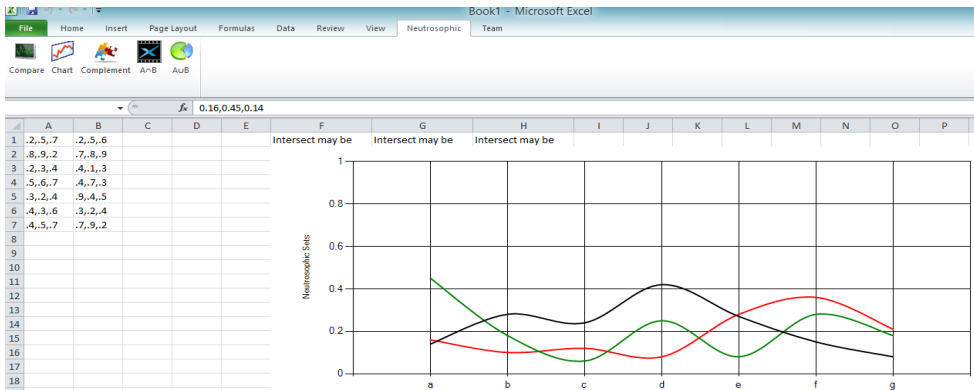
Book1 - Microsoft Excel

File Home Insert Page Layout Formulas Data Review View Neutrosophic Team

Compare Chart Complement A∩B A∪B

$f_x$ 0.16,0.45,0.14

| | A | B | C | D | E | F | G | H | I | J | K | L | M | N | O | P |
|---|---|---|---|---|---|---|---|---|---|---|---|---|---|---|---|---|
| 1 | .2,.5,.7 | .2,.5,.6 | | | | Intersect may be | Intersect may be | Intersect may be | | | | | | | | |
| 2 | .8,.9,.2 | .7,.8,.9 | | | | | | | | | | | | | | |
| 3 | .2,.3,.4 | .4,.1,.3 | | | | | | | | | | | | | | |
| 4 | .5,.6,.7 | .4,.7,.3 | | | | | | | | | | | | | | |
| 5 | .3,.2,.4 | .9,.4,.5 | | | | | | | | | | | | | | |
| 6 | .4,.3,.6 | .3,.2,.4 | | | | | | | | | | | | | | |
| 7 | .4,.5,.7 | .7,.9,.2 | | | | | | | | | | | | | | |
| 8 | | | | | | | | | | | | | | | | |
| 9 | | | | | | | | | | | | | | | | |
| 10 | | | | | | | | | | | | | | | | |
| 11 | | | | | | | | | | | | | | | | |
| 12 | | | | | | | | | | | | | | | | |
| 13 | | | | | | | | | | | | | | | | |
| 14 | | | | | | | | | | | | | | | | |
| 15 | | | | | | | | | | | | | | | | |
| 16 | | | | | | | | | | | | | | | | |
| 17 | | | | | | | | | | | | | | | | |
| 18 | | | | | | | | | | | | | | | | |

Neutrosophic Sets
1
0.8
0.6
0.4
0.2
0
a b c d e f g